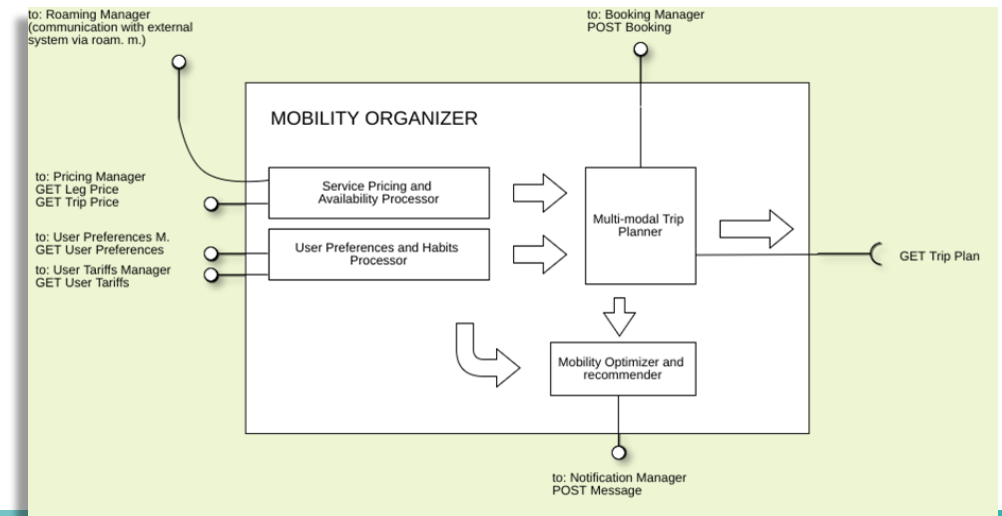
to: Roaming Manager
(communication with external system via roam. m.)

to: Booking Manager
POST Booking

MOBILITY ORGANIZER

to: Pricing Manager
GET Leg Price
GET Trip Price

Service Pricing and Availability Processor

to: User Preferences M.
GET User Preferences

User Preferences and Habits Processor

to: User Tariffs Manager
GET User Tariffs

Multi-modal Trip Planner

GET Trip Plan

Mobility Optimizer and recommender

to: Notification Manager
POST Message